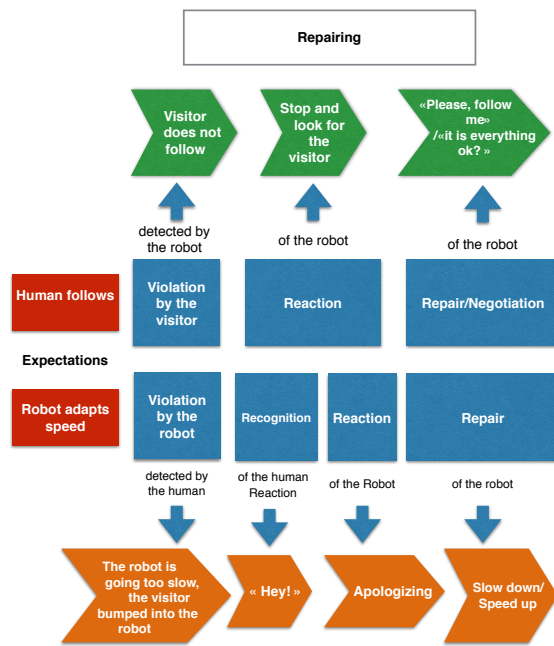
Repairing

Visitor does not follow

Stop and look for the visitor

«Please, follow me» /«it is everything ok? »

detected by the robot

of the robot

of the robot

Human follows

Violation by the visitor

Reaction

Repair/Negotiation

Expectations

Robot adapts speed

Violation by the robot

Recognition

Reaction

Repair

detected by the human

of the human Reaction

of the Robot

of the robot

The robot is going too slow, the visitor bumped into the robot

« Hey! »

Apologizing

Slow down/ Speed up